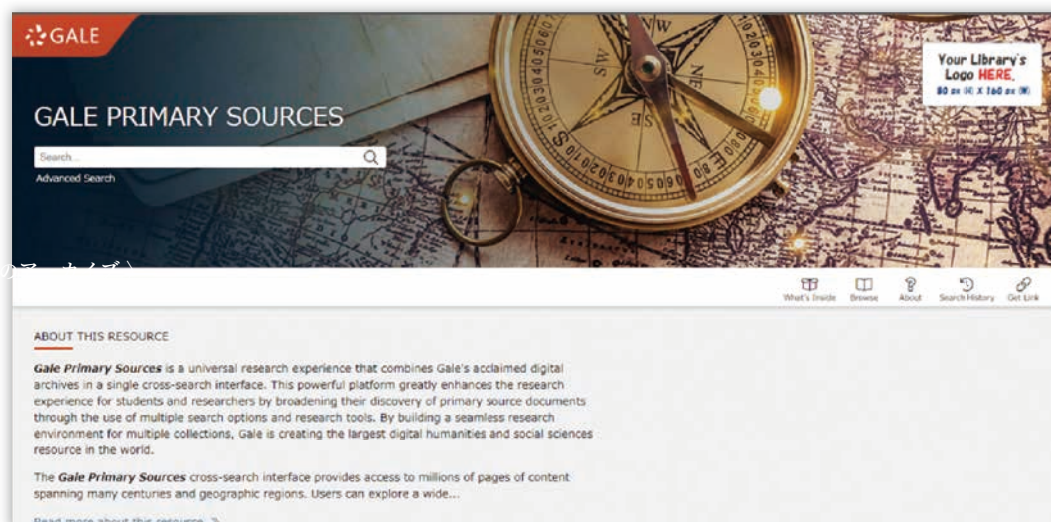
GALE

GALE PRIMARY SOURCES

Search...

Advanced Search

Your Library's Logo HERE. 80 px (H) X 160 px (W)

ノアーカイブ）

What's Inside Browse About Search History Get Link

ABOUT THIS RESOURCE

*Gale Primary Sources* is a universal research experience that combines Gale's acclaimed digital archives in a single cross-search interface. This powerful platform greatly enhances the research experience for students and researchers by broadening their discovery of primary source documents through the use of multiple search options and research tools. By building a seamless research environment for multiple collections, Gale is creating the largest digital humanities and social sciences resource in the world.

The *Gale Primary Sources* cross-search interface provides access to millions of pages of content spanning many centuries and geographic regions. Users can explore a wide...

Read more about this resource >